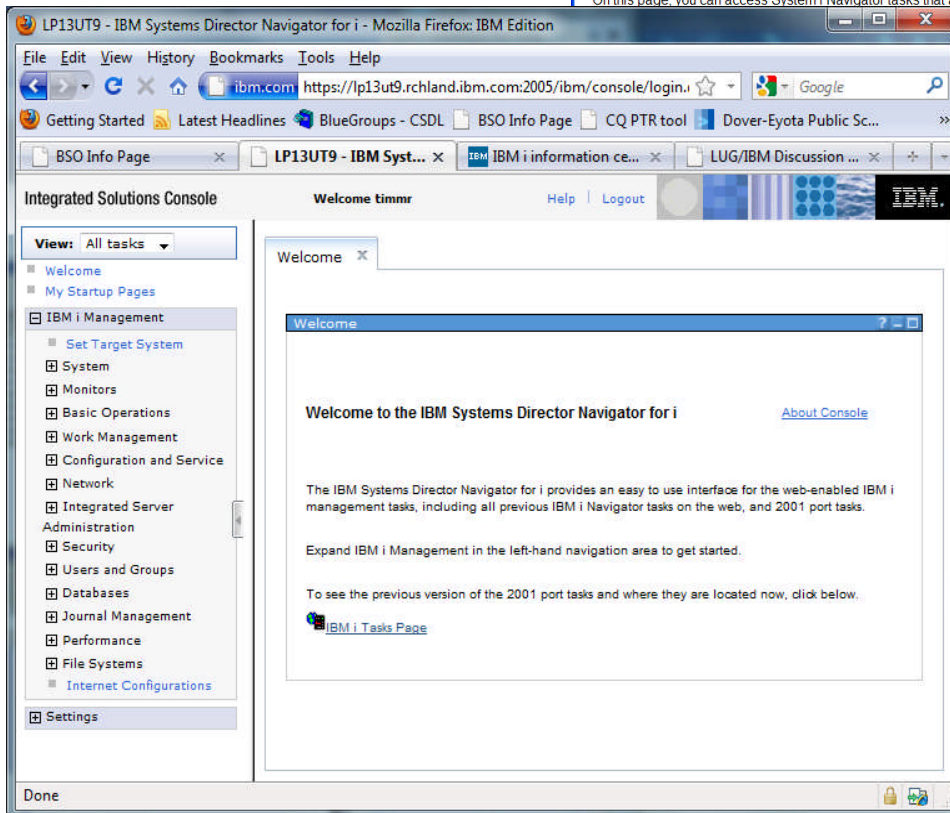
LP13UT9 - IBM Systems Director Navigator for i - Mozilla Firefox: IBM Edition

File Edit View History Bookmarks Tools Help

ibm.com https://lp13ut9.rchland.ibm.com:2005/ibm/console/login.

Google

Getting Started Latest Headlines BlueGroups - CSDL BSO Info Page CQ PTR tool Dover-Eyota Public Sc...

BSO Info Page | LP13UT9 - IBM Syst... | IBM i information ce... | LUG/IBM Discussion ...

Integrated Solutions Console Welcome timmr Help | Logout IBM.

View: All tasks

Welcome
My Startup Pages
IBM i Management
Set Target System
System
Monitors
Basic Operations
Work Management
Configuration and Service
Network
Integrated Server Administration
Security
Users and Groups
Databases
Journal Management
Performance
File Systems
Internet Configurations
Settings

Welcome

Welcome

Welcome to the IBM Systems Director Navigator for i

About Console

The IBM Systems Director Navigator for i provides an easy to use interface for the web-enabled IBM i management tasks, including all previous IBM i Navigator tasks on the web, and 2001 port tasks.

Expand IBM i Management in the left-hand navigation area to get started.

To see the previous version of the 2001 port tasks and where they are located now, click below.

IBM i Tasks Page

Done